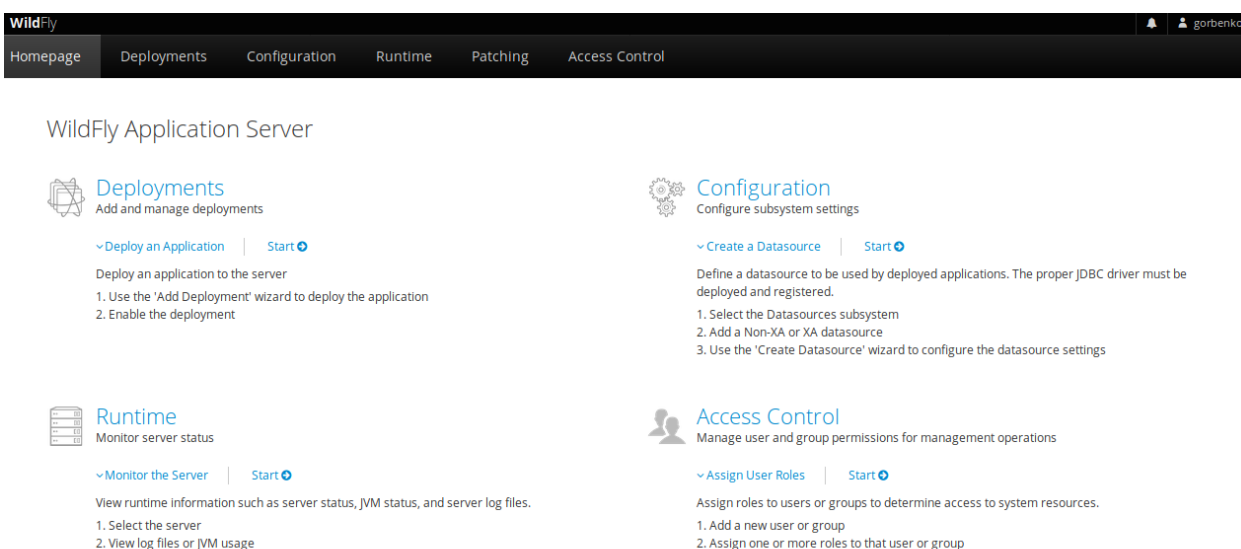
WildFly

gorbenko

Homepage Deployments Configuration Runtime Patching Access Control

WildFly Application Server

Deployments
Add and manage deployments

Deploy an Application | Start

Deploy an application to the server

1. Use the 'Add Deployment' wizard to deploy the application
2. Enable the deployment

Configuration
Configure subsystem settings

Create a Datasource | Start

Define a datasource to be used by deployed applications. The proper JDBC driver must be deployed and registered.

1. Select the Datasources subsystem
2. Add a Non-XA or XA datasource
3. Use the 'Create Datasource' wizard to configure the datasource settings

Runtime
Monitor server status

Monitor the Server | Start

View runtime information such as server status, JVM status, and server log files.

1. Select the server
2. View log files or JVM usage

Access Control
Manage user and group permissions for management operations

Assign User Roles | Start

Assign roles to users or groups to determine access to system resources.

1. Add a new user or group
2. Assign one or more roles to that user or group